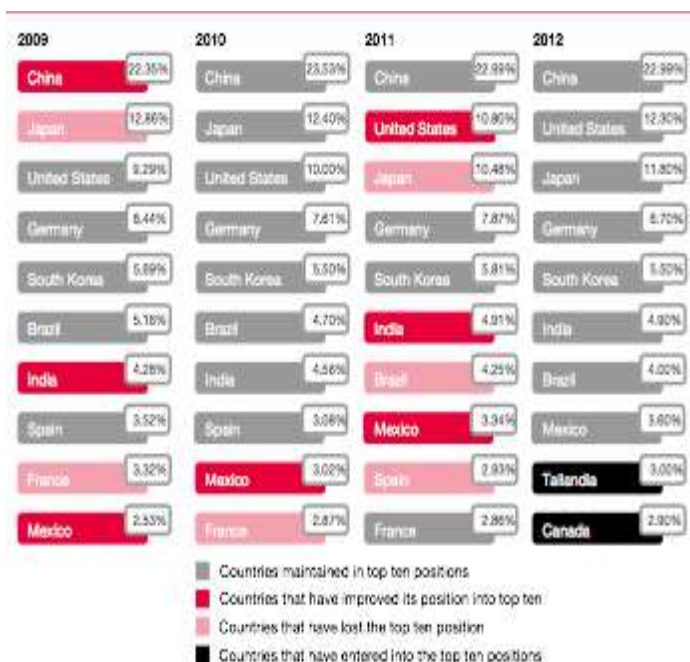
| 2009 | | 2010 | | 2011 | | 2012 | |
|---|---|---|---|---|---|---|---|
| China | 22.35% | China | 23.53% | China | 22.99% | China | 22.99% |
| Japan | 12.86% | Japan | 12.40% | United States | 10.80% | United States | 12.30% |
| United States | 9.29% | United States | 10.00% | Japan | 10.48% | Japan | 11.80% |
| Germany | 6.44% | Germany | 7.61% | Germany | 7.87% | Germany | 6.70% |
| South Korea | 5.69% | South Korea | 5.50% | South Korea | 5.81% | South Korea | 5.50% |
| Brazil | 5.18% | Brazil | 4.70% | India | 4.91% | India | 4.90% |
| India | 4.28% | India | 4.56% | Brazil | 4.25% | Brazil | 4.00% |
| Spain | 3.52% | Spain | 3.08% | Mexico | 3.94% | Mexico | 3.60% |
| France | 3.32% | Mexico | 3.02% | Spain | 2.93% | Tailandia | 3.00% |
| Mexico | 2.53% | France | 2.87% | France | 2.86% | Canada | 2.90% |

Countries maintained in top ten positions
Countries that have improved its position into top ten
Countries that have lost the top ten position
Countries that have entered into the top ten positions